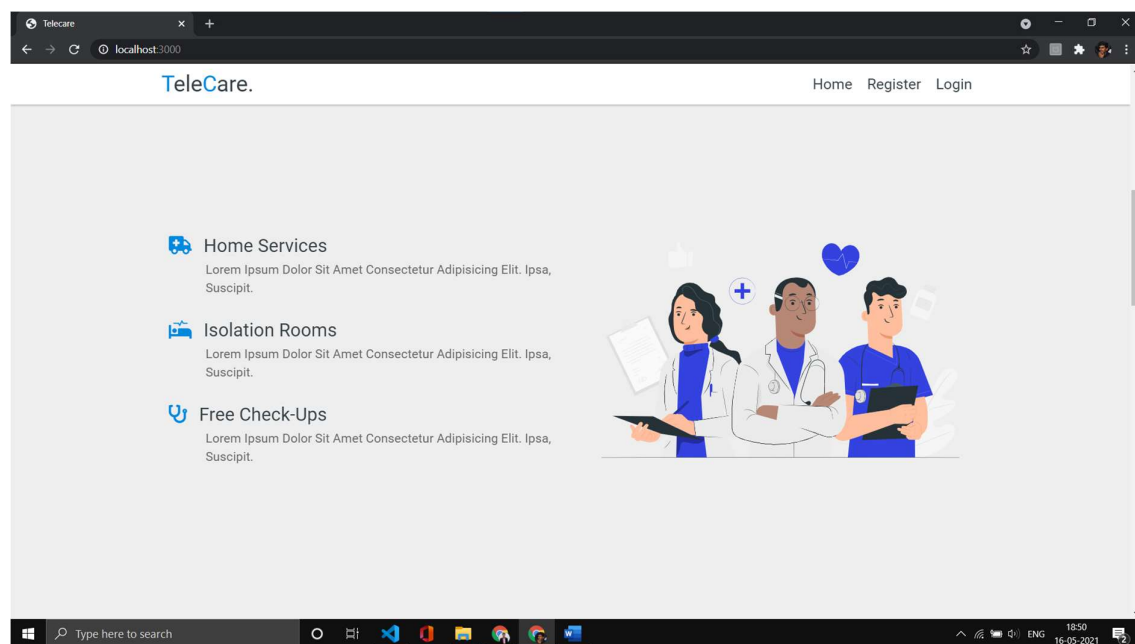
Telecare

localhost:3000

TeleCare.

Home Register Login

Home Services

Lorem Ipsum Dolor Sit Amet Consectetur Adipisicing Elit. Ipsa, Suscipit.

Isolation Rooms

Lorem Ipsum Dolor Sit Amet Consectetur Adipisicing Elit. Ipsa, Suscipit.

Free Check-Ups

Lorem Ipsum Dolor Sit Amet Consectetur Adipisicing Elit. Ipsa, Suscipit.

Type here to search

ENG 18:50 16-05-2021